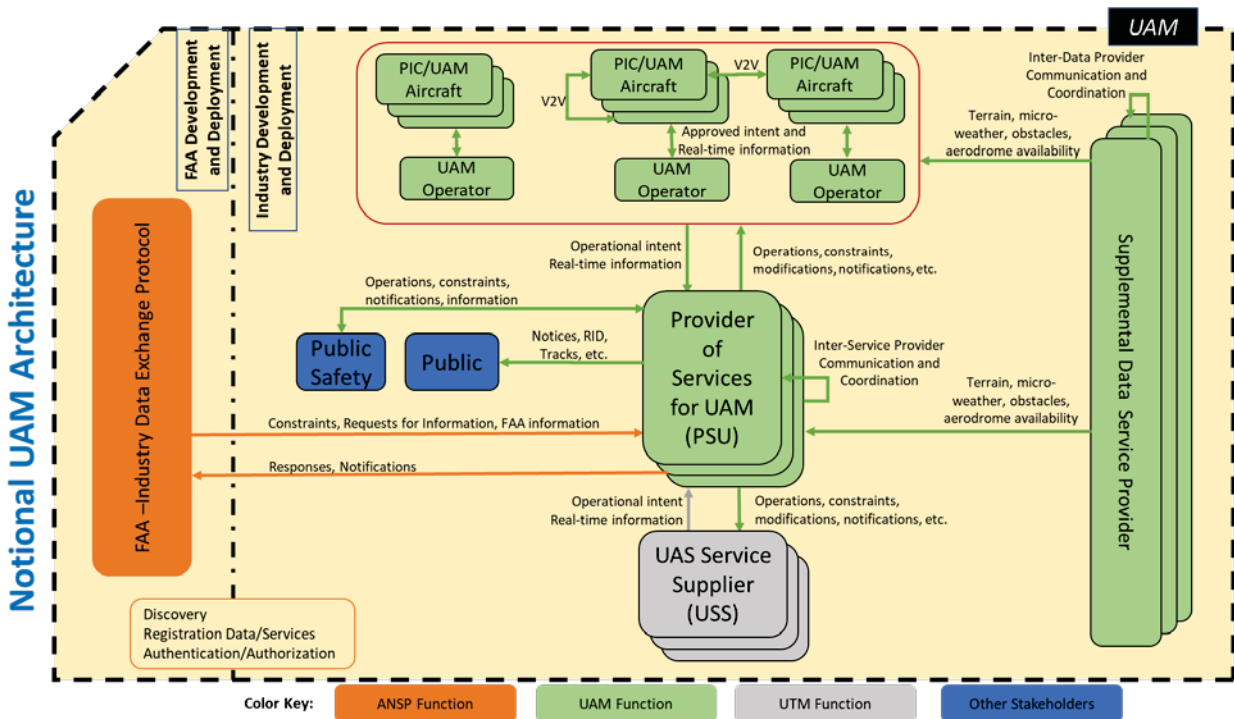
UAM

Notional UAM Architecture

FAA Development and Deployment

Industry Development and Deployment

PIC/UAM Aircraft

V2V

PIC/UAM Aircraft

V2V

PIC/UAM Aircraft

Approved intent and Real-time information

UAM Operator

UAM Operator

UAM Operator

Inter-Data Provider Communication and Coordination

Terrain, micro-weather, obstacles, aerodrome availability

Supplemental Data Service Provider

FAA –Industry Data Exchange Protocol

Operational intent Real-time information

Operations, constraints, modifications, notifications, etc.

Operations, constraints, notifications, information

Public Safety

Notices, RID, Tracks, etc.

Public

Provider of Services for UAM (PSU)

Inter-Service Provider Communication and Coordination

Terrain, micro-weather, obstacles, aerodrome availability

Constraints, Requests for Information, FAA information

Responses, Notifications

Operational intent Real-time information

Operations, constraints, modifications, notifications, etc.

UAS Service Supplier (USS)

Discovery
Registration Data/Services
Authentication/Authorization

Color Key: ANSP Function UAM Function UTM Function Other Stakeholders